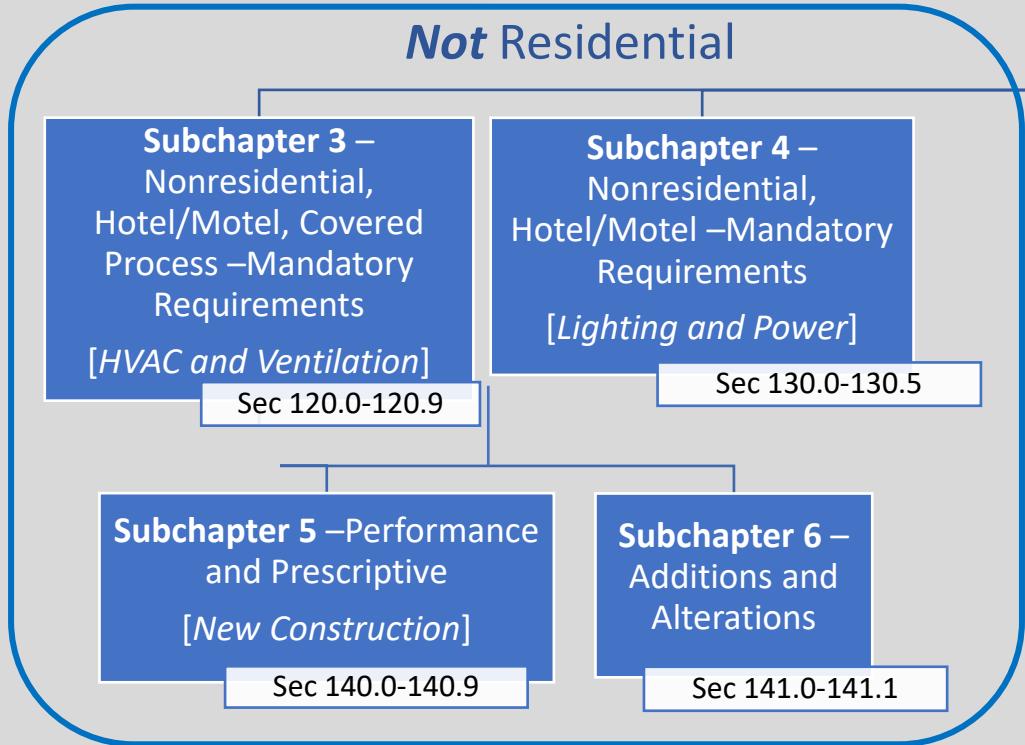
*Not* Residential

**Subchapter 3** – Nonresidential, Hotel/Motel, Covered Process –Mandatory Requirements

[*HVAC and Ventilation*]

Sec 120.0-120.9

**Subchapter 4** – Nonresidential, Hotel/Motel –Mandatory Requirements

[*Lighting and Power*]

Sec 130.0-130.5

**Subchapter 5** –Performance and Prescriptive

[*New Construction*]

Sec 140.0-140.9

**Subchapter 6** – Additions and Alterations

Sec 141.0-141.1